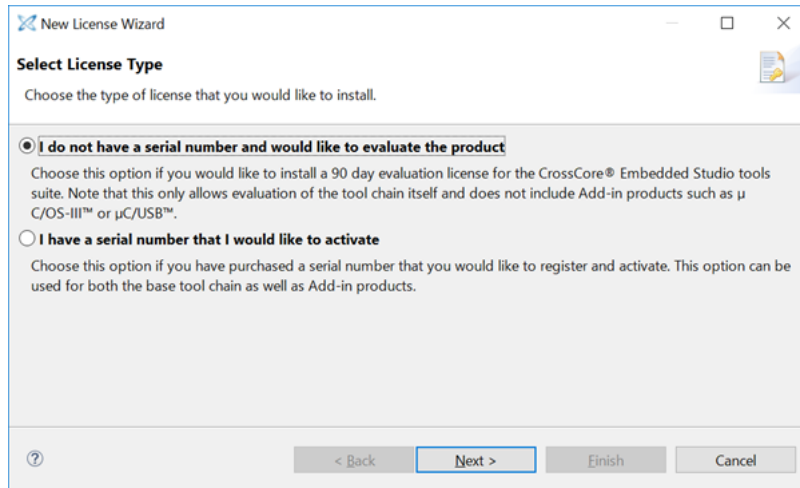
New License Wizard

Select License Type

Choose the type of license that you would like to install.

I do not have a serial number and would like to evaluate the product

Choose this option if you would like to install a 90 day evaluation license for the CrossCore® Embedded Studio tools suite. Note that this only allows evaluation of the tool chain itself and does not include Add-in products such as µ C/OS-III™ or µC/USB™.

I have a serial number that I would like to activate

Choose this option if you have purchased a serial number that you would like to register and activate. This option can be used for both the base tool chain as well as Add-in products.

?

< Back

Next >

Finish

Cancel